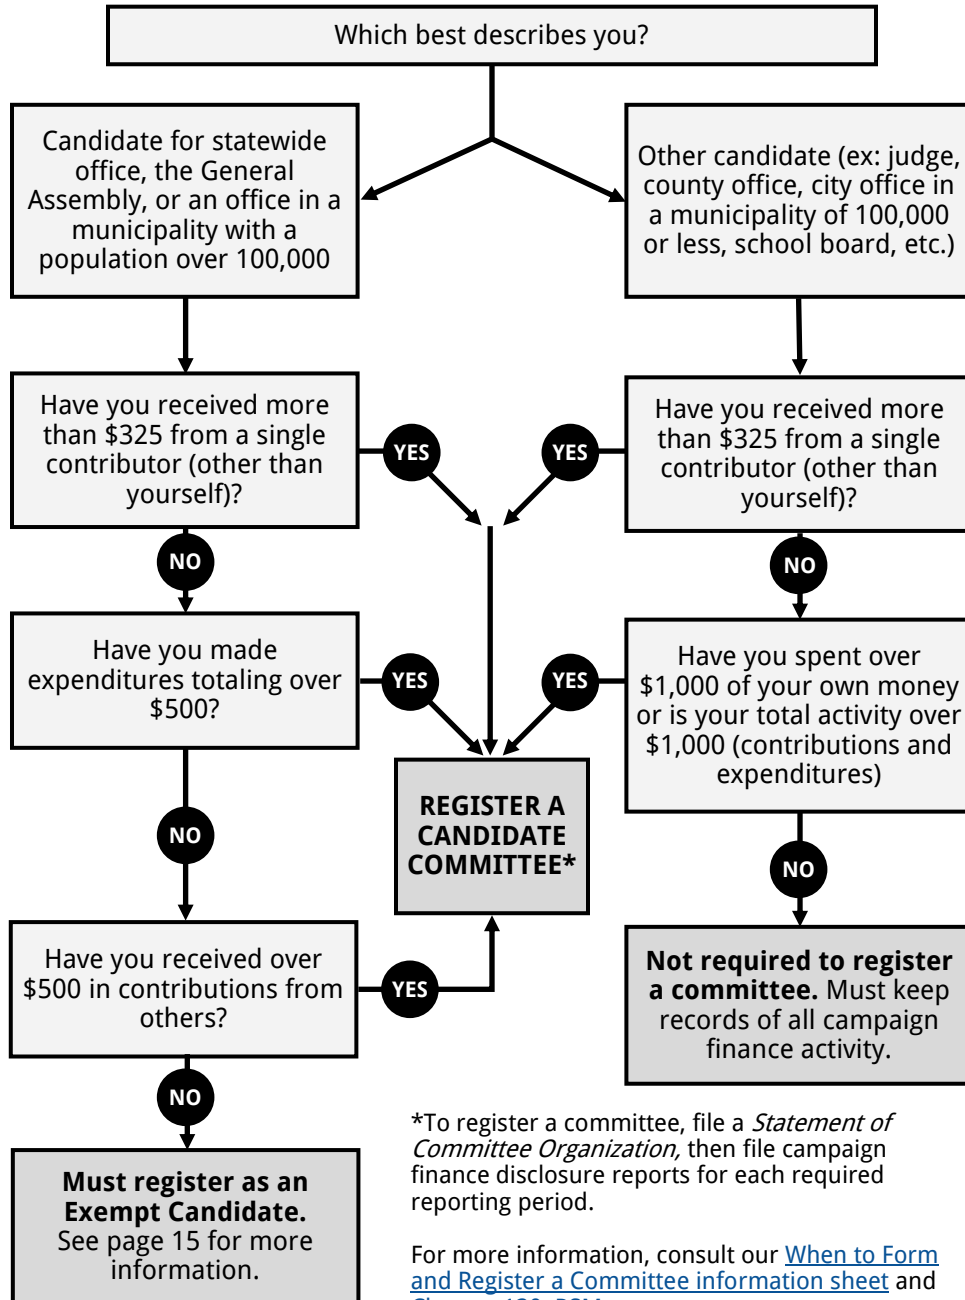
Which best describes you?

Candidate for statewide office, the General Assembly, or an office in a municipality with a population over 100,000

Other candidate (ex: judge, county office, city office in a municipality of 100,000 or less, school board, etc.)

Have you received more than $325 from a single contributor (other than yourself)?

YES

YES

Have you received more than $325 from a single contributor (other than yourself)?

NO

NO

Have you made expenditures totaling over $500?

YES

YES

Have you spent over $1,000 of your own money or is your total activity over $1,000 (contributions and expenditures)

REGISTER A CANDIDATE COMMITTEE*

NO

NO

Have you received over $500 in contributions from others?

YES

**Not required to register a committee.** Must keep records of all campaign finance activity.

NO

**Must register as an Exempt Candidate.** See page 15 for more information.

*To register a committee, file a *Statement of Committee Organization,* then file campaign finance disclosure reports for each required reporting period.

For more information, consult our When to Form and Register a Committee information sheet and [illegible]